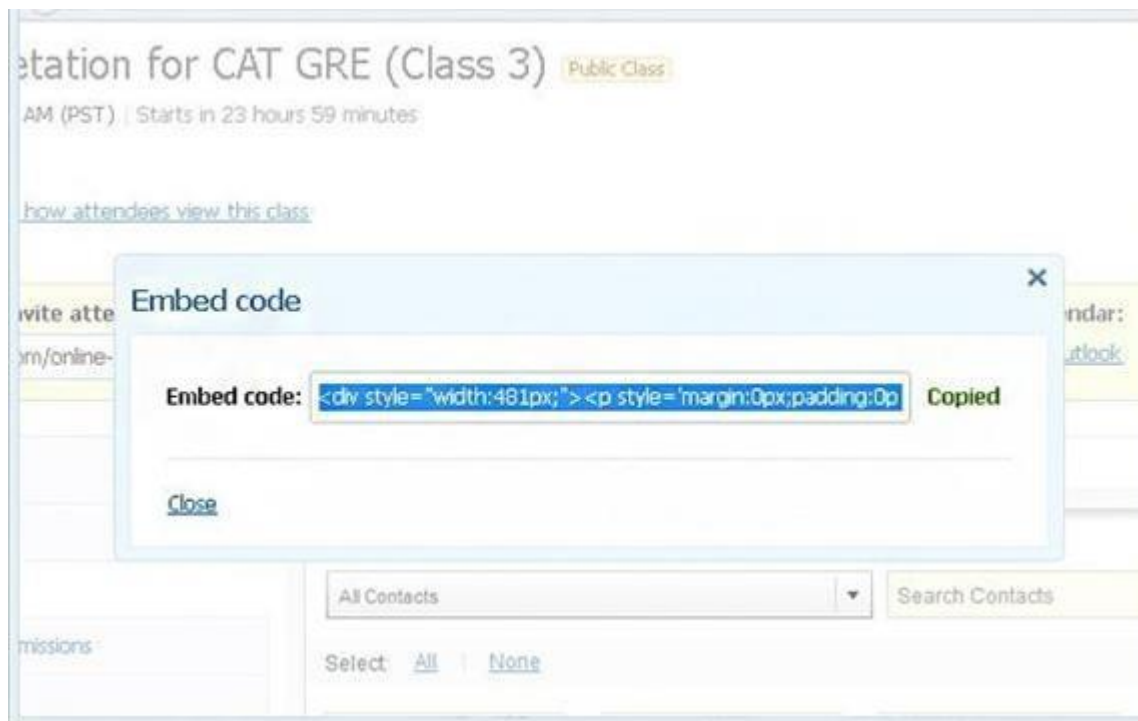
etation for CAT GRE (Class 3) Public Class

AM (PST) | Starts in 23 hours 59 minutes

how attendees view this class

vite atte

om/online-

ndar:

utlook

Embed code

×

Embed code: <div style="width:481px;"><p style='margin:0px;padding:0p

Copied

Close

missions

All Contacts

Search Contacts

Select All | None